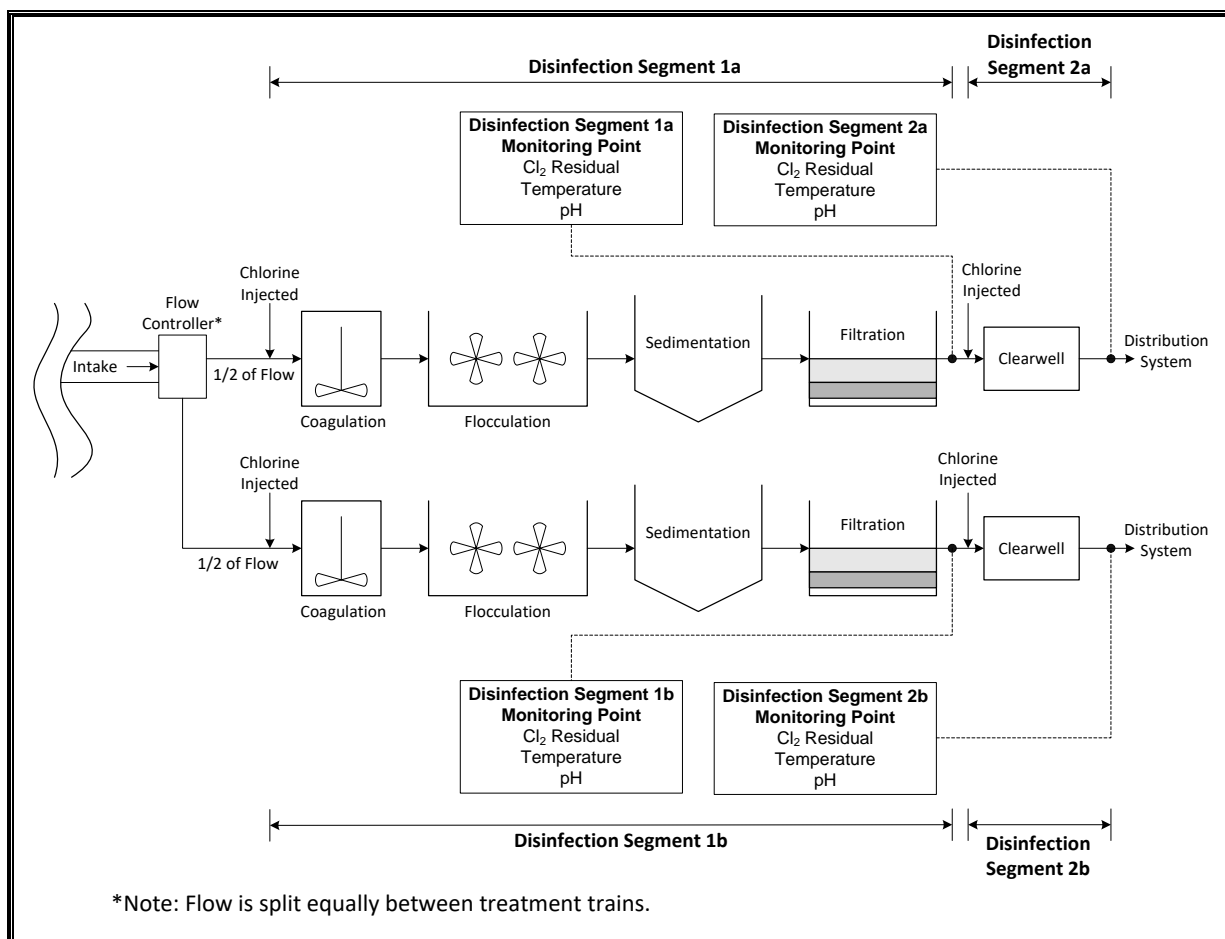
Disinfection Segment 1a

Disinfection Segment 2a

Disinfection Segment 1a Monitoring Point
$Cl_2$ Residual
Temperature
pH

Disinfection Segment 2a Monitoring Point
$Cl_2$ Residual
Temperature
pH

Chlorine Injected

Flow Controller*

Intake

1/2 of Flow

Coagulation

Flocculation

Sedimentation

Filtration

Chlorine Injected

Clearwell

Distribution System

Chlorine Injected

1/2 of Flow

Coagulation

Flocculation

Sedimentation

Filtration

Chlorine Injected

Clearwell

Distribution System

Disinfection Segment 1b Monitoring Point
$Cl_2$ Residual
Temperature
pH

Disinfection Segment 2b Monitoring Point
$Cl_2$ Residual
Temperature
pH

Disinfection Segment 1b

Disinfection Segment 2b

*Note: Flow is split equally between treatment trains.